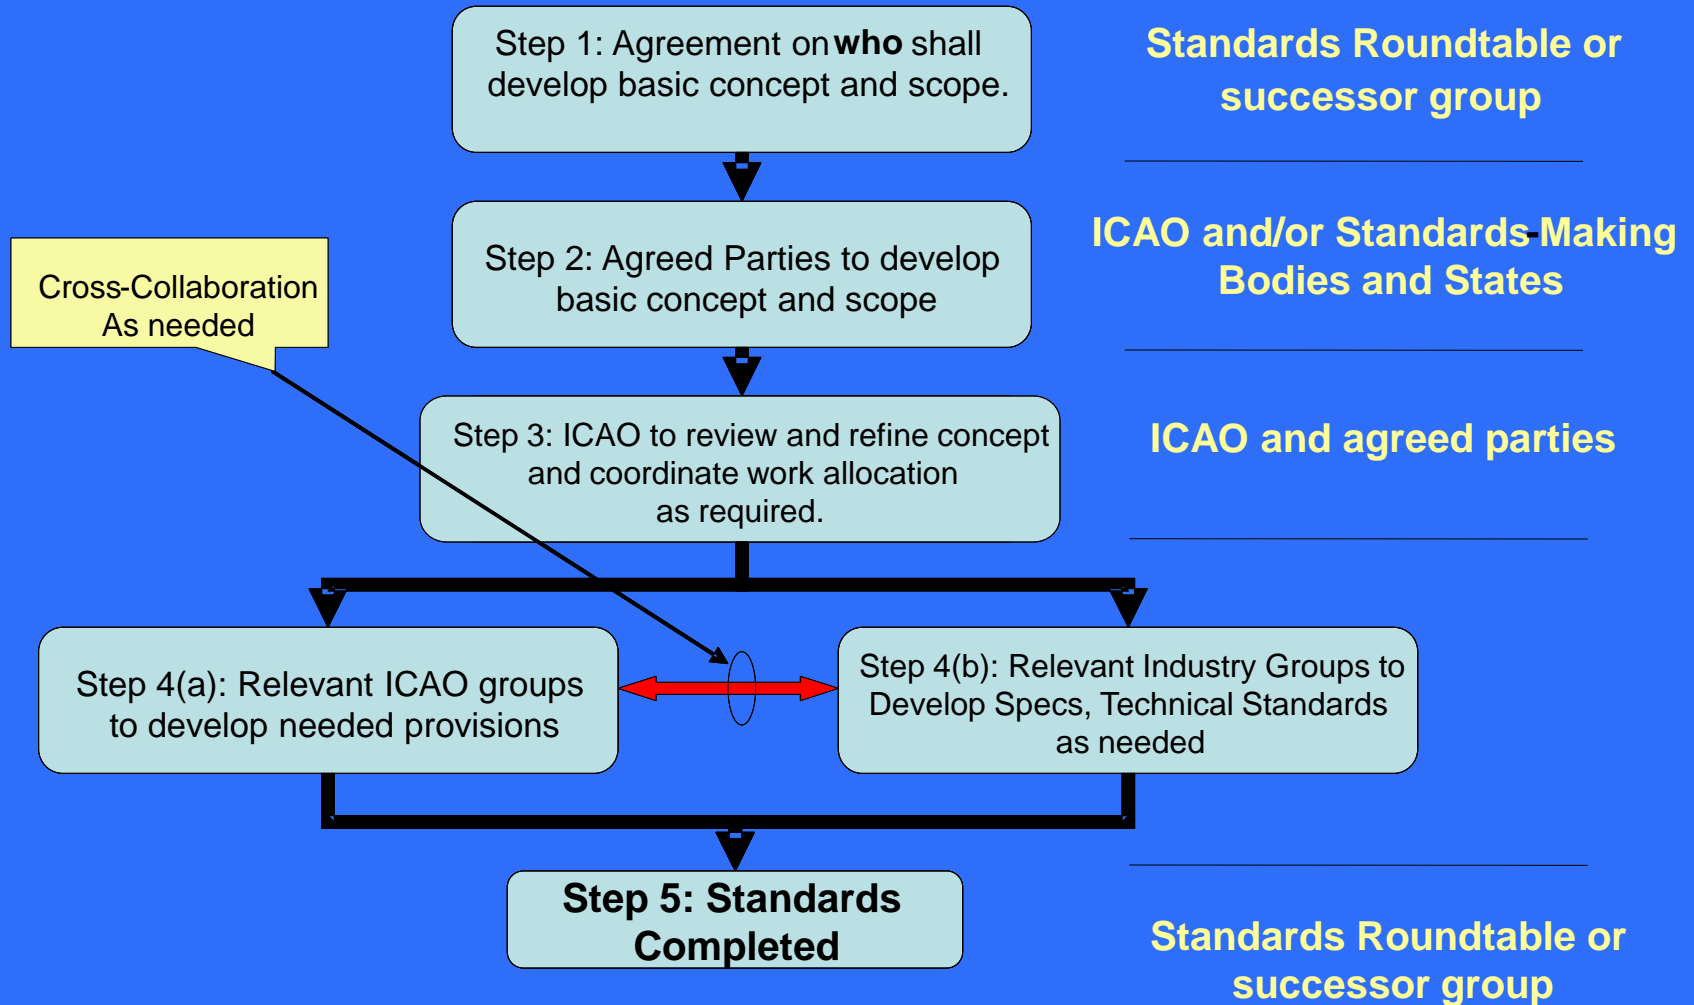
Step 1: Agreement on **who** shall develop basic concept and scope.

Standards Roundtable or successor group

Step 2: Agreed Parties to develop basic concept and scope

ICAO and/or Standards-Making Bodies and States

Cross-Collaboration As needed

Step 3: ICAO to review and refine concept and coordinate work allocation as required.

ICAO and agreed parties

Step 4(a): Relevant ICAO groups to develop needed provisions

Step 4(b): Relevant Industry Groups to Develop Specs, Technical Standards as needed

Step 5: Standards Completed

Standards Roundtable or successor group